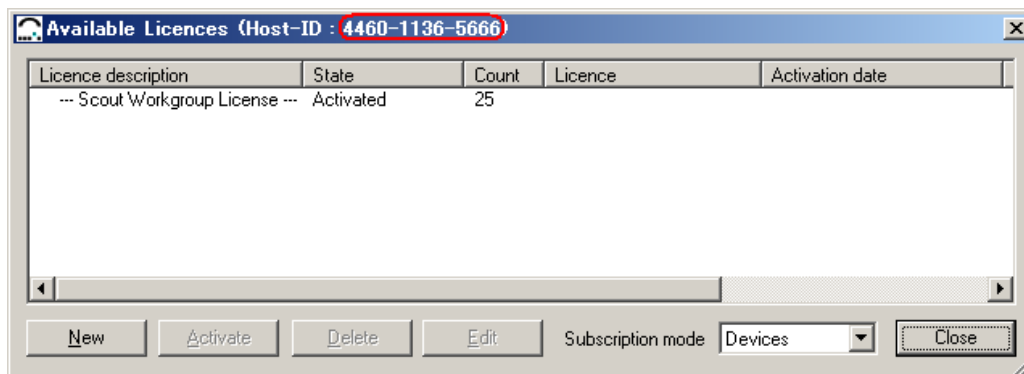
Available Licences (Host-ID : 4460-1136-5666)

| Licence description | State | Count | Licence | Activation date |
|---|---|---|---|---|
| --- Scout Workgroup License --- | Activated | 25 | | |

New Activate Delete Edit Subscription mode Devices Close